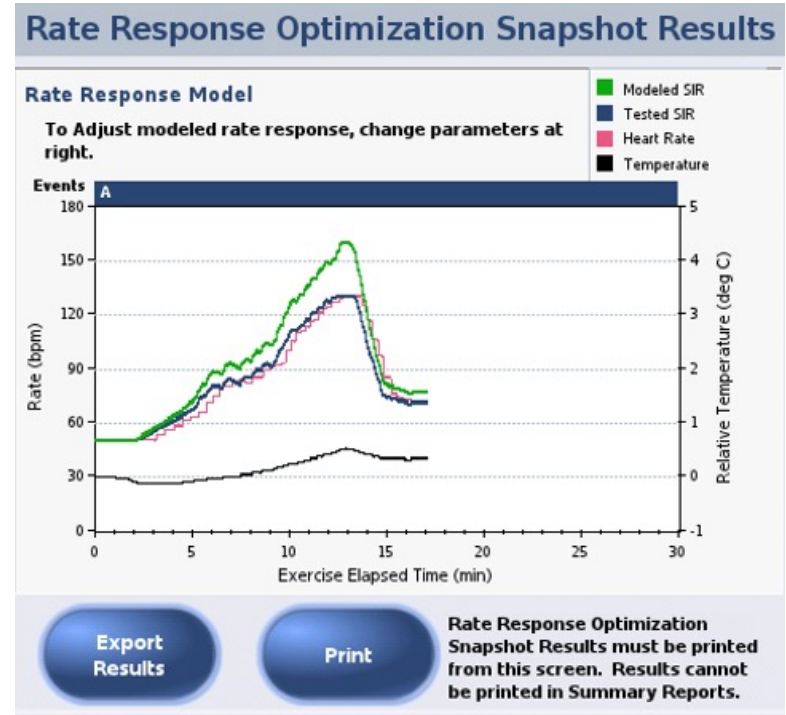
Rate Response Optimization Snapshot Results

Rate Response Model

To Adjust modeled rate response, change parameters at right.

Modeled SIR
Tested SIR
Heart Rate
Temperature

Events
A

180
150
120
90
60
30
0

Rate (bpm)

5
4
3
2
1
0
-1

Relative Temperature (deg C)

0
5
10
15
20
25
30

Exercise Elapsed Time (min)

Export Results

Print

Rate Response Optimization Snapshot Results must be printed from this screen. Results cannot be printed in Summary Reports.